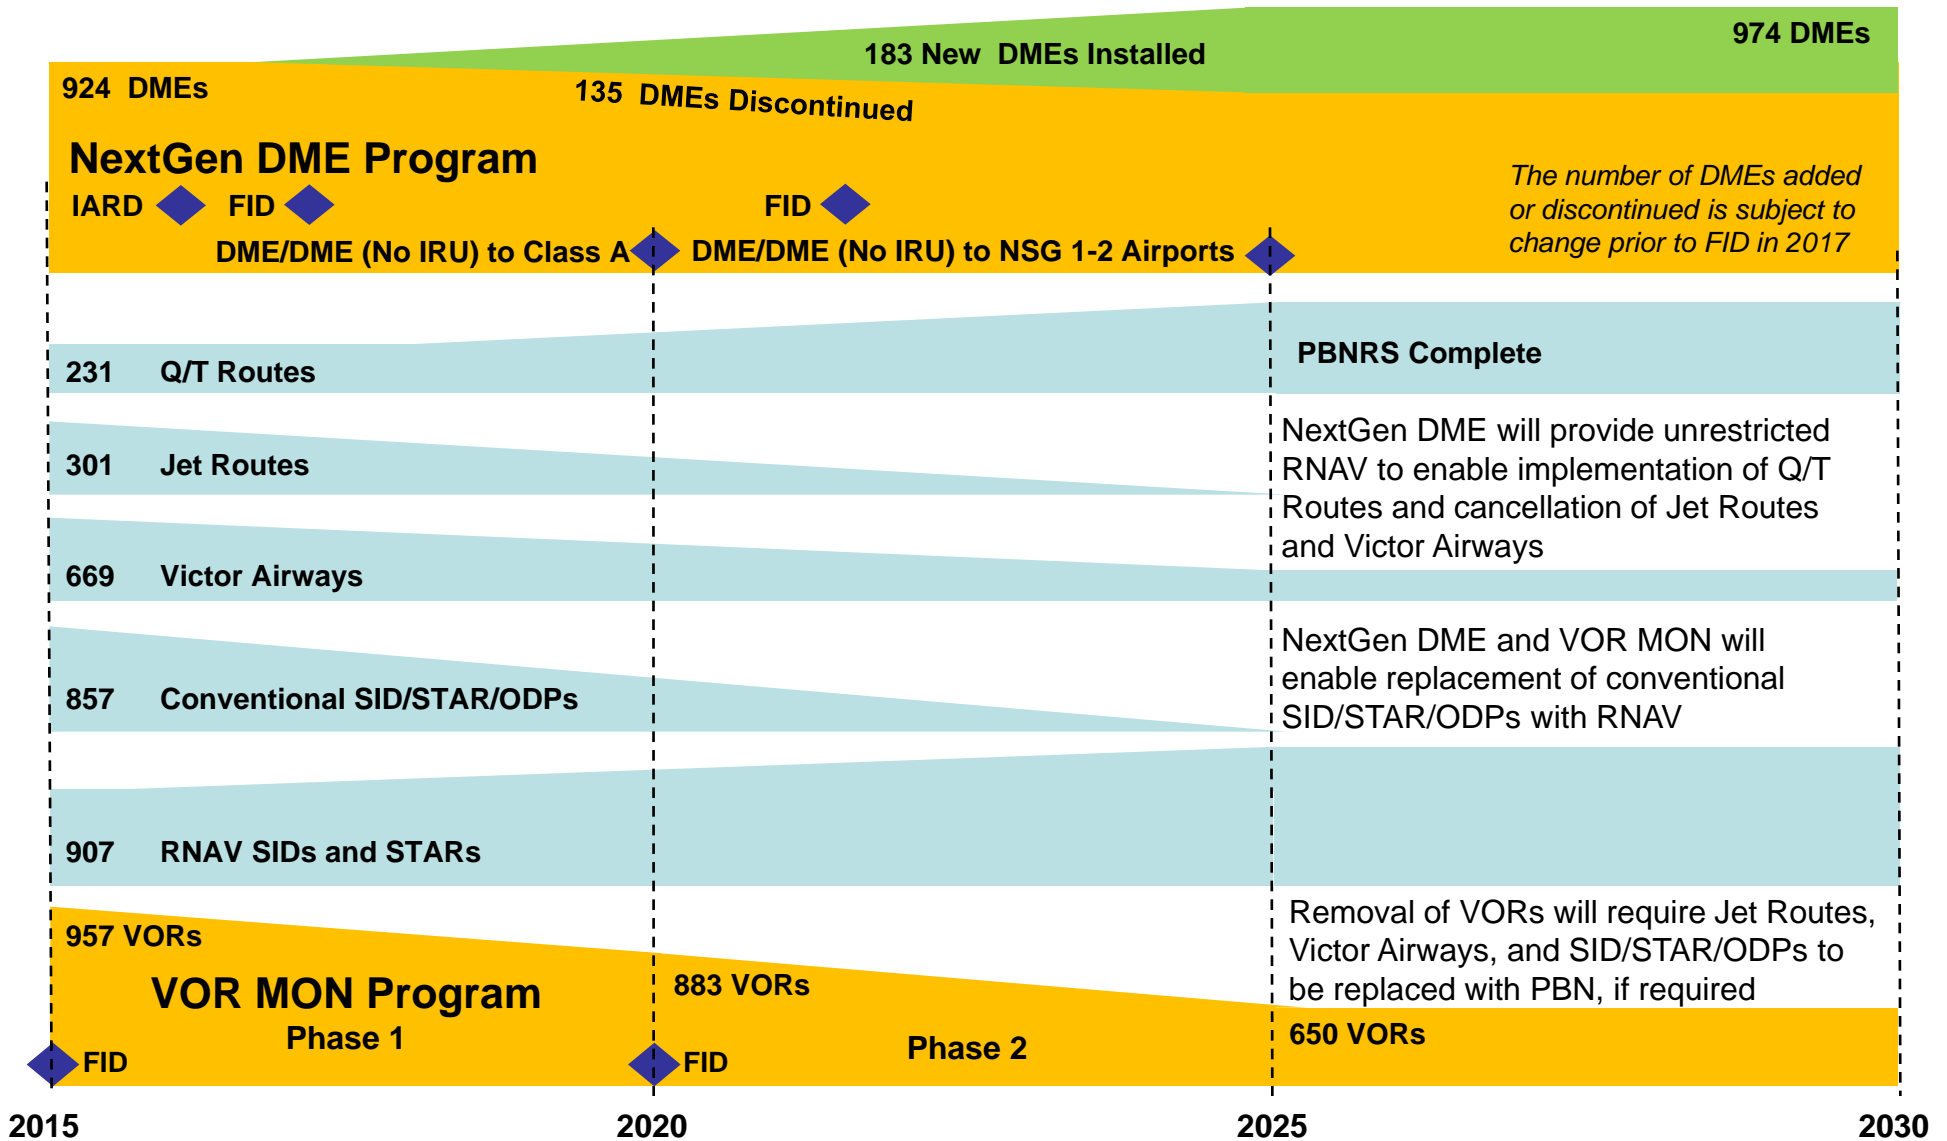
183 New DMEs Installed

974 DMEs

924 DMEs

135 DMEs Discontinued

NextGen DME Program

IARD FID FID

The number of DMEs added or discontinued is subject to change prior to FID in 2017

DME/DME (No IRU) to Class A DME/DME (No IRU) to NSG 1-2 Airports

231 Q/T Routes

PBNRS Complete

301 Jet Routes

NextGen DME will provide unrestricted RNAV to enable implementation of Q/T Routes and cancellation of Jet Routes and Victor Airways

669 Victor Airways

NextGen DME and VOR MON will enable replacement of conventional SID/STAR/ODPs with RNAV

857 Conventional SID/STAR/ODPs

907 RNAV SIDs and STARs

Removal of VORs will require Jet Routes, Victor Airways, and SID/STAR/ODPs to be replaced with PBN, if required

957 VORs

VOR MON Program

Phase 1

883 VORs

650 VORs

FID FID

Phase 2

2015 2020 2025 2030